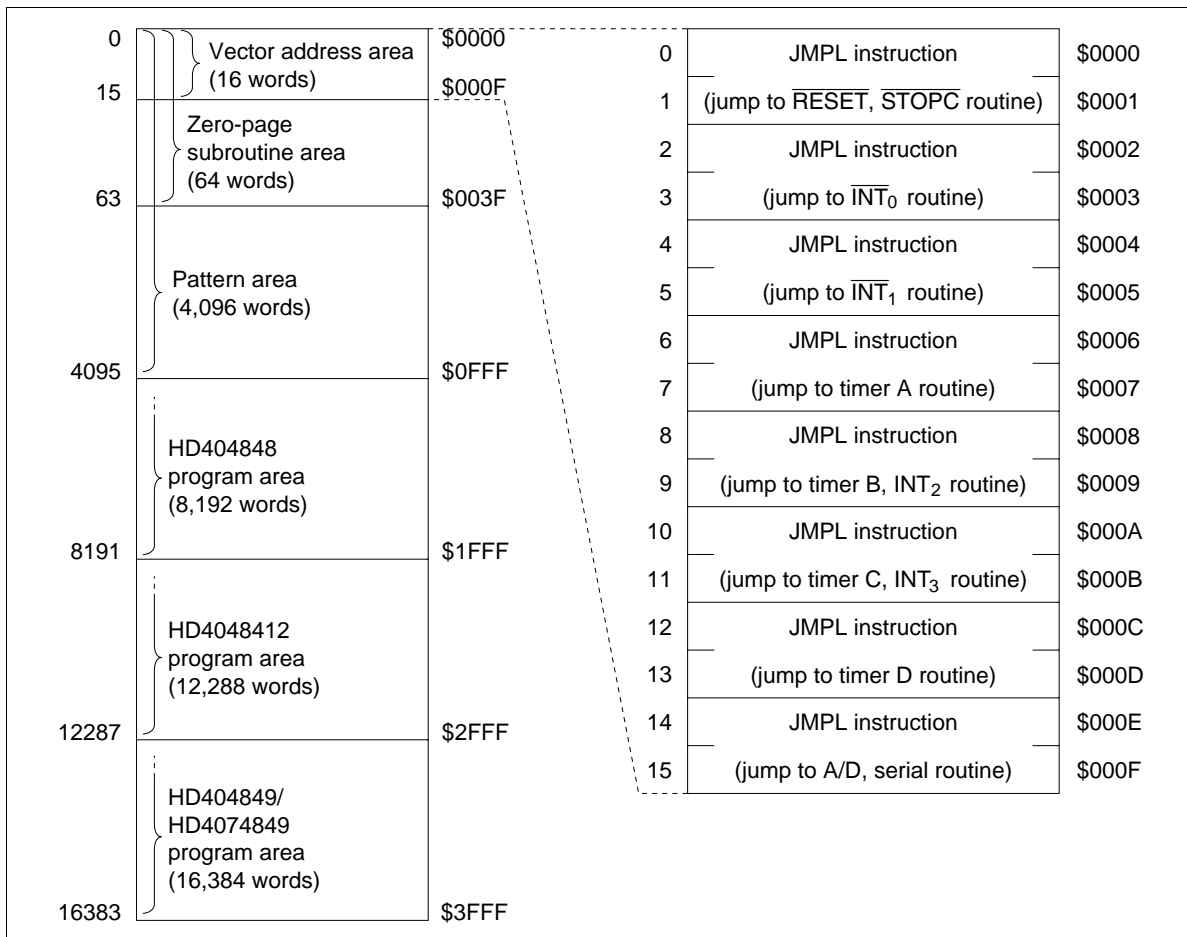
| | | |
|---|---|---|
| 0 | Vector address area (16 words) | \$0000 |
| 15 | | \$000F |
| | Zero-page subroutine area (64 words) | |
| 63 | | \$003F |
| | Pattern area (4,096 words) | |
| 4095 | | \$0FFF |
| | HD404848 program area (8,192 words) | |
| 8191 | | \$1FFF |
| | HD4048412 program area (12,288 words) | |
| 12287 | | \$2FFF |
| | HD404849/ HD4074849 program area (16,384 words) | |
| 16383 | | \$3FFF |

| | | |
|---|---|---|
| 0 | JMPL instruction | \$0000 |
| 1 | (jump to $\overline{RESET}$, $\overline{STOPC}$ routine) | \$0001 |
| 2 | JMPL instruction | \$0002 |
| 3 | (jump to $\overline{INT_0}$ routine) | \$0003 |
| 4 | JMPL instruction | \$0004 |
| 5 | (jump to $\overline{INT_1}$ routine) | \$0005 |
| 6 | JMPL instruction | \$0006 |
| 7 | (jump to timer A routine) | \$0007 |
| 8 | JMPL instruction | \$0008 |
| 9 | (jump to timer B, $INT_2$ routine) | \$0009 |
| 10 | JMPL instruction | \$000A |
| 11 | (jump to timer C, $INT_3$ routine) | \$000B |
| 12 | JMPL instruction | \$000C |
| 13 | (jump to timer D routine) | \$000D |
| 14 | JMPL instruction | \$000E |
| 15 | (jump to A/D, serial routine) | \$000F |